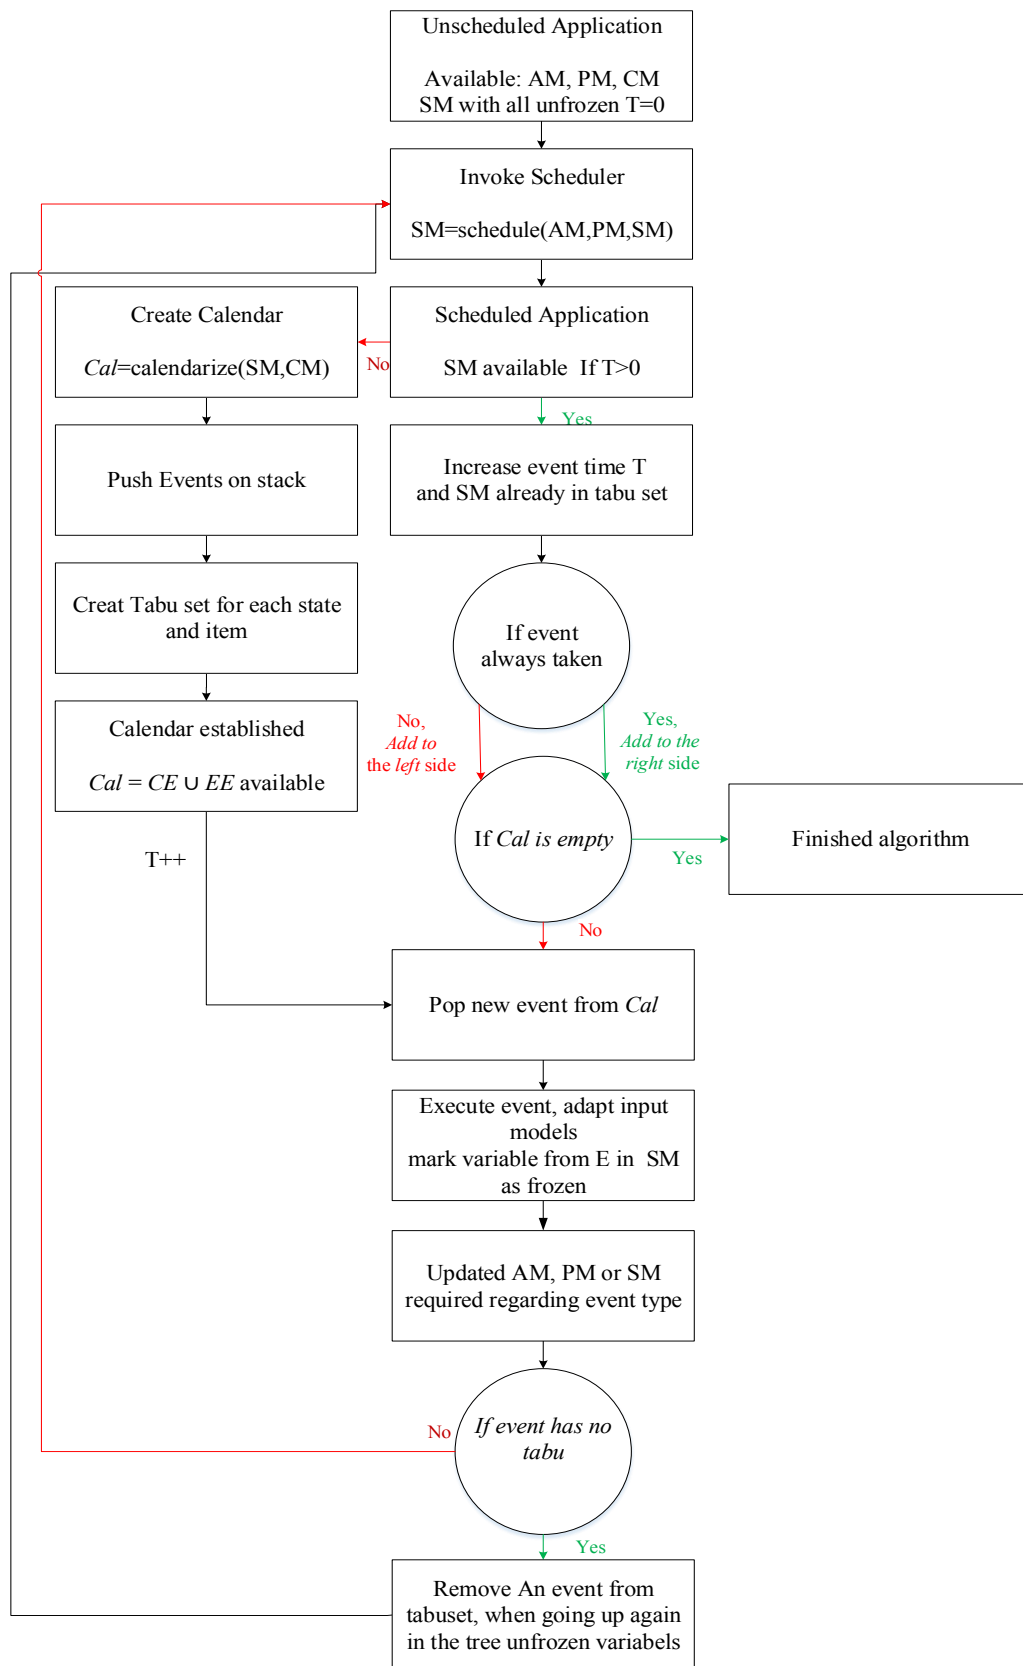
Unscheduled Application

Available: AM, PM, CM
SM with all unfrozen T=0

Invoke Scheduler

SM=schedule(AM,PM,SM)

Create Calendar

*Cal*=calendarize(SM,CM)

No

Scheduled Application

SM available If T>0

Yes

Push Events on stack

Increase event time T
and SM already in tabu set

Creat Tabu set for each state and item

If event always taken

Calendar established

$Cal = CE \cup EE$ available

No,
*Add to*
the *left* side

Yes,
*Add to the*
*right* side

T++

If *Cal is empty*

Yes

Finished algorithm

No

Pop new event from *Cal*

Execute event, adapt input models
mark variable from E in SM as frozen

Updated AM, PM or SM required regarding event type

No

*If event has no tabu*

Yes

Remove An event from tabuset, when going up again in the tree unfrozen variabels